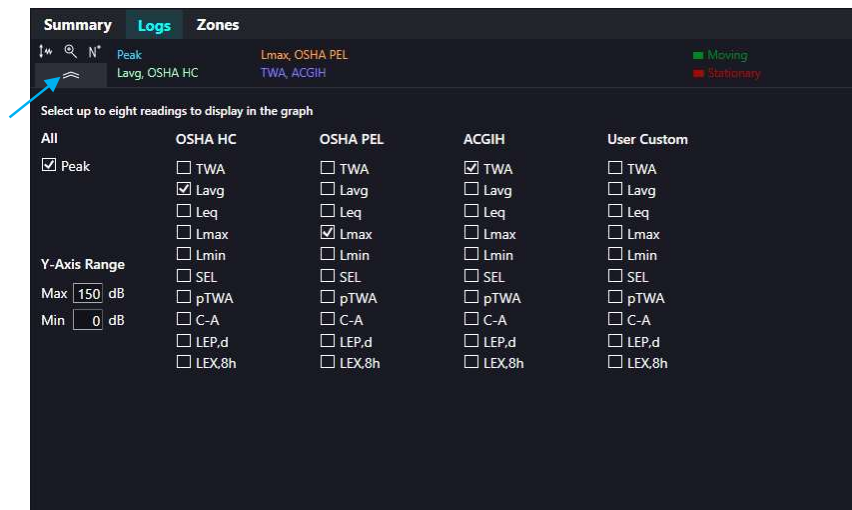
Summary Logs Zones

N°

Peak
Lavg, OSHA HC

Lmax, OSHA PEL
TWA, ACGIH

Moving
Stationary

Select up to eight readings to display in the graph

All
☑ Peak

Y-Axis Range
Max 150 dB
Min 0 dB

| OSHA HC | OSHA PEL | ACGIH | User Custom |
|---|---|---|---|
| ☐ TWA | ☐ TWA | ☑ TWA | ☐ TWA |
| ☑ Lavg | ☐ Lavg | ☐ Lavg | ☐ Lavg |
| ☐ Leq | ☐ Leq | ☐ Leq | ☐ Leq |
| ☐ Lmax | ☑ Lmax | ☐ Lmax | ☐ Lmax |
| ☐ Lmin | ☐ Lmin | ☐ Lmin | ☐ Lmin |
| ☐ SEL | ☐ SEL | ☐ SEL | ☐ SEL |
| ☐ pTWA | ☐ pTWA | ☐ pTWA | ☐ pTWA |
| ☐ C-A | ☐ C-A | ☐ C-A | ☐ C-A |
| ☐ LEP,d | ☐ LEP,d | ☐ LEP,d | ☐ LEP,d |
| ☐ LEX,8h | ☐ LEX,8h | ☐ LEX,8h | ☐ LEX,8h |